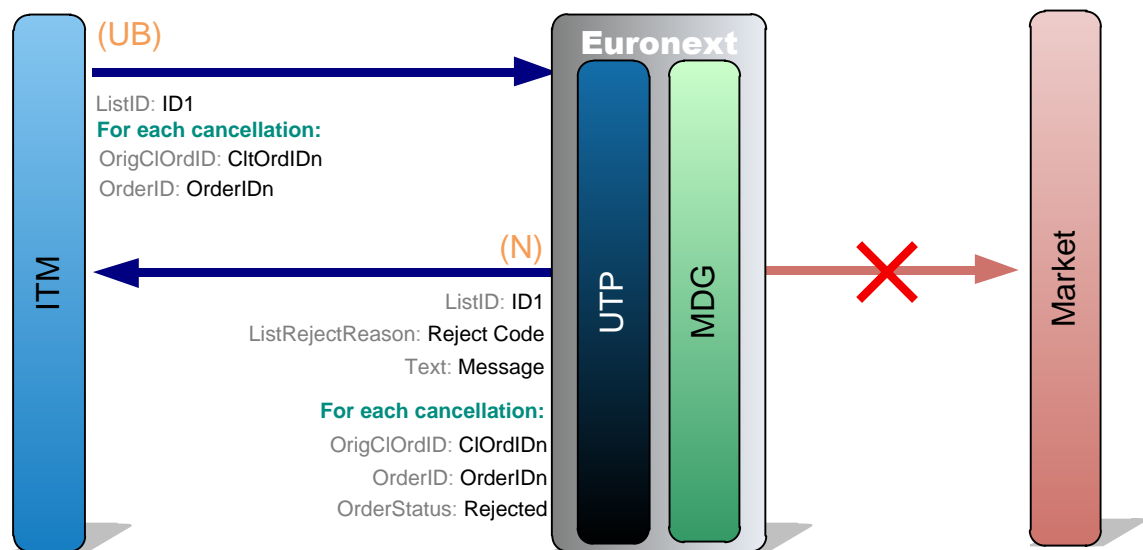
ITM

(UB)

ListID: ID1
For each cancellation:
OrigClOrdID: CltOrdIDn
OrderID: OrderIDn

(N)

ListID: ID1
ListRejectReason: Reject Code
Text: Message
For each cancellation:
OrigClOrdID: ClOrdIDn
OrderID: OrderIDn
OrderStatus: Rejected

Euronext

UTP

MDG

Market